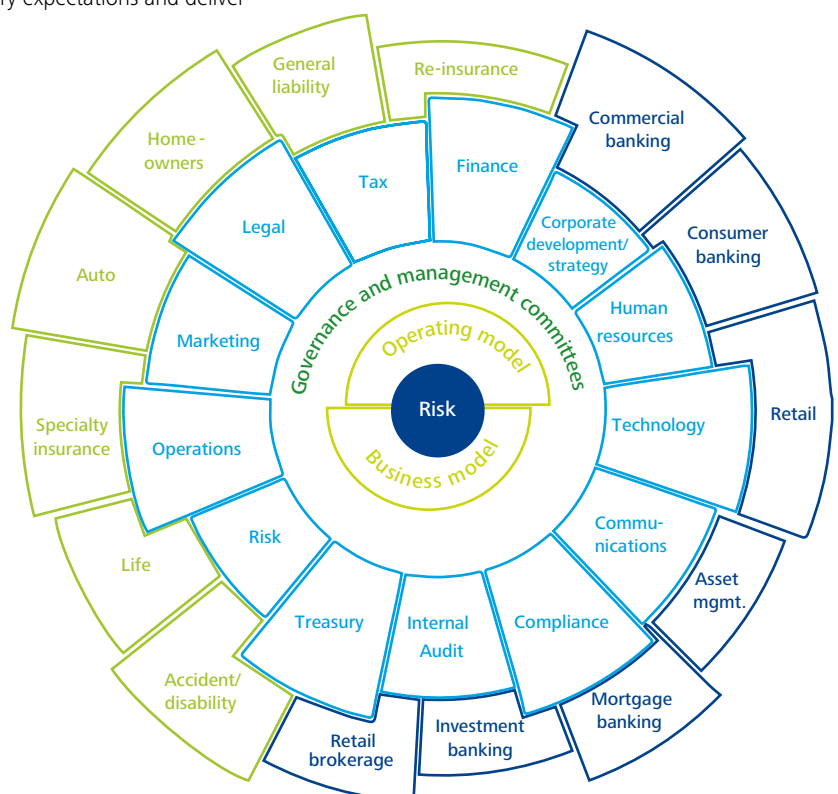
ry expectations and deliver

General liability

Re-insurance

Home-owners

Auto

Specialty insurance

Life

Accident/ disability

Commercial banking

Consumer banking

Retail

Asset mgmt.

Mortgage banking

Investment banking

Retail brokerage

Tax

Finance

Legal

Corporate development/ strategy

Human resources

Marketing

Technology

Operations

Communications

Risk

Treasury

Internal Audit

Compliance

Governance and management committees

Operating model

Risk

Business model